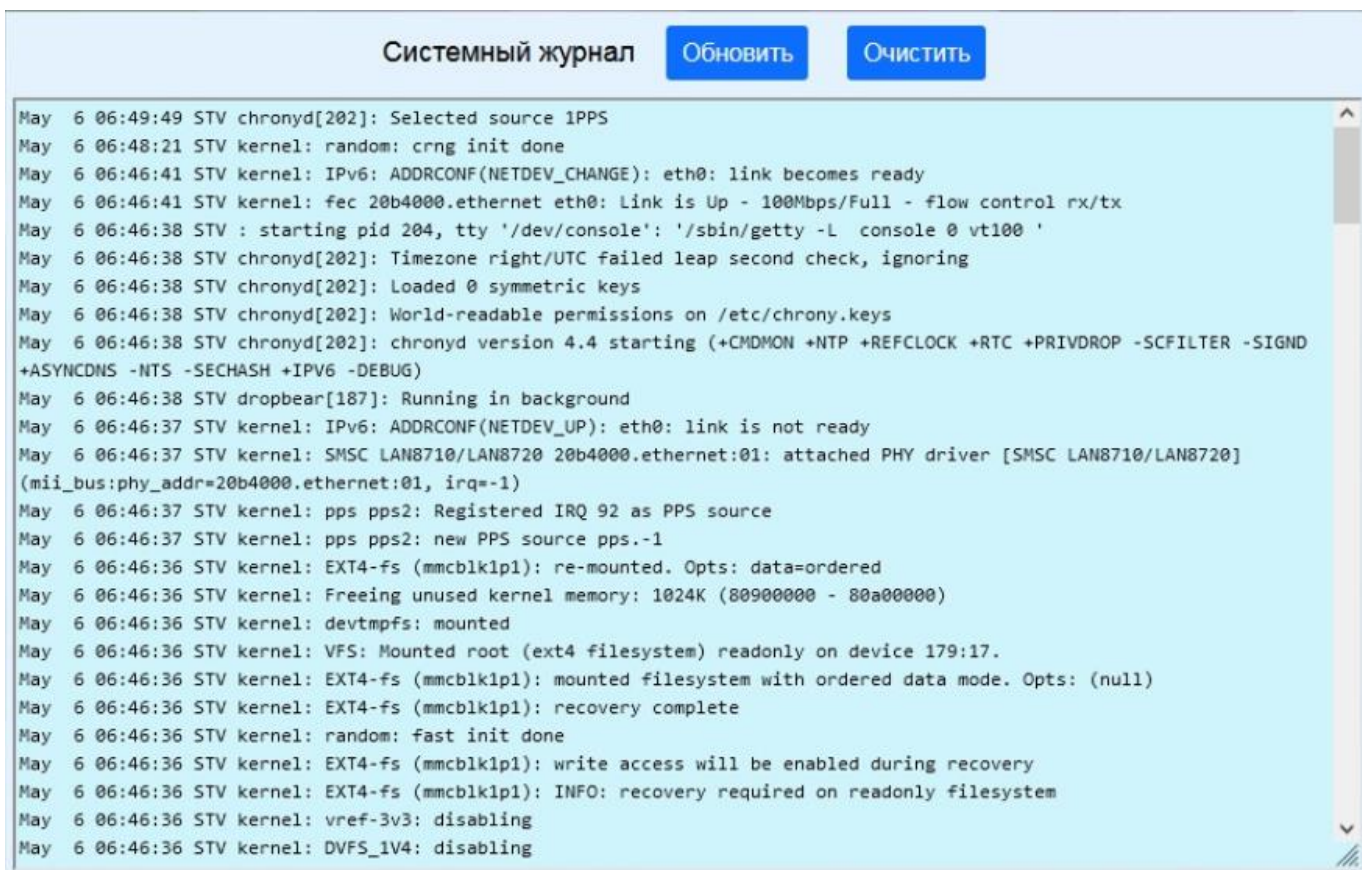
Системный журнал Обновить Очистить

May 6 06:49:49 STV chronyd[202]: Selected source 1PPS
May 6 06:48:21 STV kernel: random: crng init done
May 6 06:46:41 STV kernel: IPv6: ADDRCONF(NETDEV_CHANGE): eth0: link becomes ready
May 6 06:46:41 STV kernel: fec 20b4000.ethernet eth0: Link is Up - 100Mbps/Full - flow control rx/tx
May 6 06:46:38 STV : starting pid 204, tty '/dev/console': '/sbin/getty -L console 0 vt100 '
May 6 06:46:38 STV chronyd[202]: Timezone right/UTC failed leap second check, ignoring
May 6 06:46:38 STV chronyd[202]: Loaded 0 symmetric keys
May 6 06:46:38 STV chronyd[202]: World-readable permissions on /etc/chrony.keys
May 6 06:46:38 STV chronyd[202]: chronyd version 4.4 starting (+CMDMON +NTP +REFCLOCK +RTC +PRIVDROP -SCFILTER -SIGND +ASYNCDNS -NTS -SECHASH +IPV6 -DEBUG)
May 6 06:46:38 STV dropbear[187]: Running in background
May 6 06:46:37 STV kernel: IPv6: ADDRCONF(NETDEV_UP): eth0: link is not ready
May 6 06:46:37 STV kernel: SMSC LAN8710/LAN8720 20b4000.ethernet:01: attached PHY driver [SMSC LAN8710/LAN8720] (mii_bus:phy_addr=20b4000.ethernet:01, irq=-1)
May 6 06:46:37 STV kernel: pps pps2: Registered IRQ 92 as PPS source
May 6 06:46:37 STV kernel: pps pps2: new PPS source pps.-1
May 6 06:46:36 STV kernel: EXT4-fs (mmcblk1p1): re-mounted. Opts: data=ordered
May 6 06:46:36 STV kernel: Freeing unused kernel memory: 1024K (80900000 - 80a00000)
May 6 06:46:36 STV kernel: devtmpfs: mounted
May 6 06:46:36 STV kernel: VFS: Mounted root (ext4 filesystem) readonly on device 179:17.
May 6 06:46:36 STV kernel: EXT4-fs (mmcblk1p1): mounted filesystem with ordered data mode. Opts: (null)
May 6 06:46:36 STV kernel: EXT4-fs (mmcblk1p1): recovery complete
May 6 06:46:36 STV kernel: random: fast init done
May 6 06:46:36 STV kernel: EXT4-fs (mmcblk1p1): write access will be enabled during recovery
May 6 06:46:36 STV kernel: EXT4-fs (mmcblk1p1): INFO: recovery required on readonly filesystem
May 6 06:46:36 STV kernel: vref-3v3: disabling
May 6 06:46:36 STV kernel: DVFS_1V4: disabling